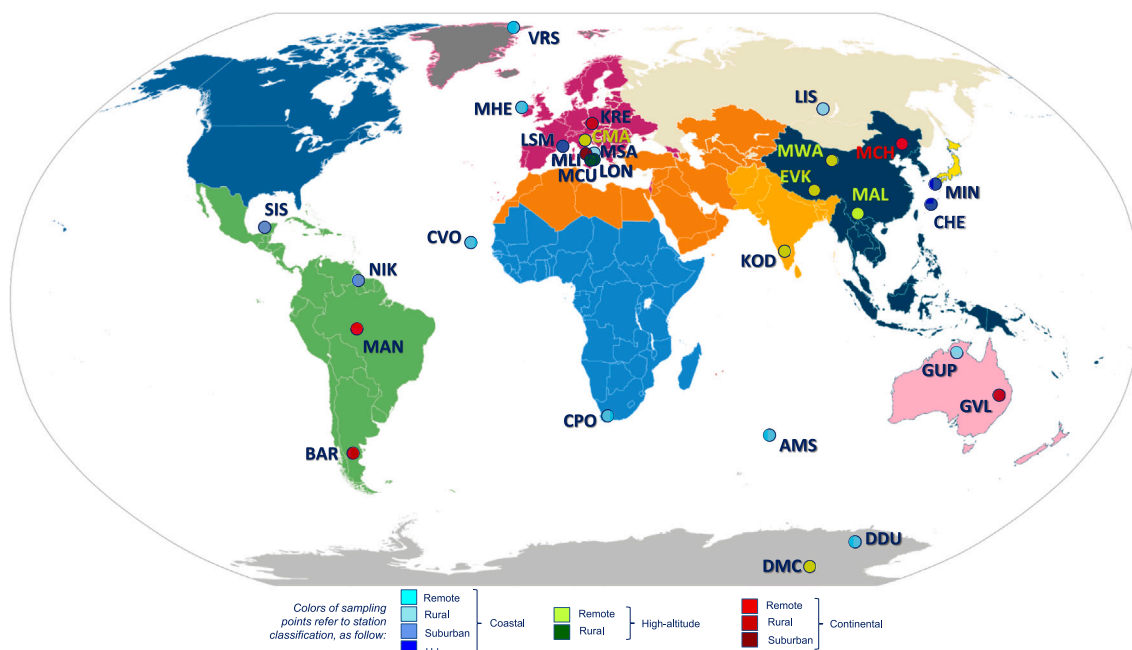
VRS
MHE
KRE
LSM
CMA
MLI
MSA
MCU
LON
LIS
MWA
MCH
EVK
MAL
MIN
CHE
SIS
CVO
KOD
NIK
MAN
GUP
GVL
CPO
AMS
BAR
DDU
DMC

Colors of sampling points refer to station classification, as follow:

Remote
Rural
Suburban
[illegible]
Coastal

Remote
Rural
High-altitude

Remote
Rural
Suburban
Continental